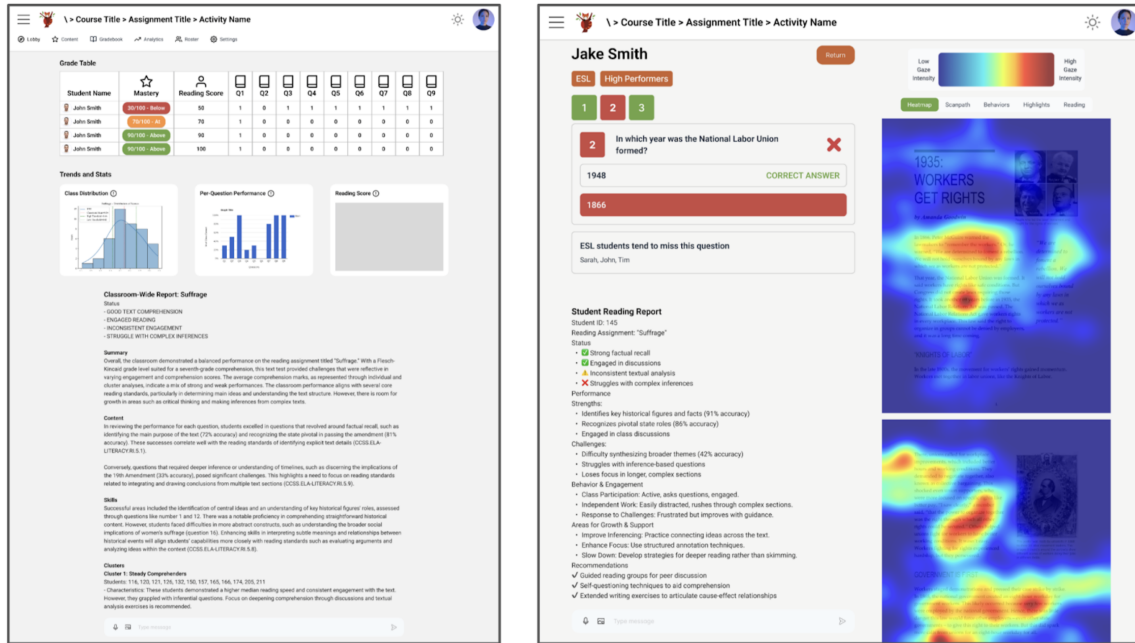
\ > Course Title > Assignment Title > Activity Name

Lobby Content Gradebook Analytics Roster Settings

Grade Table

| Student Name | Mastery | Reading Score | Q1 | Q2 | Q3 | Q4 | Q5 | Q6 | Q7 | Q8 | Q9 |
|---|---|---|---|---|---|---|---|---|---|---|---|
| John Smith | 30/100 - Below | 50 | 1 | 0 | 1 | 1 | 1 | 1 | 1 | 1 | 1 |
| John Smith | 70/100 - At | 70 | 1 | 0 | 0 | 0 | 0 | 0 | 0 | 0 | 0 |
| John Smith | 90/100 - Above | 90 | 1 | 0 | 0 | 0 | 0 | 0 | 0 | 0 | 0 |
| John Smith | 90/100 - Above | 100 | 1 | 0 | 0 | 0 | 0 | 0 | 0 | 0 | 0 |

Trends and Stats

Class Distribution

Per-Question Performance

Reading Score

Classroom-Wide Report: Suffrage
Status
- GOOD TEXT COMPREHENSION
- ENGAGED READING
- INCONSISTENT ENGAGEMENT
- STRUGGLE WITH COMPLEX INFERENCES

Summary
Overall, the classroom demonstrated a balanced performance on the reading assignment titled "Suffrage." With a Flesch-Kincaid grade level suited for a seventh-grade comprehension, this text test provided challenges that were reflective in varying engagement and comprehension scores. The average comprehension marks, as represented through individual and cluster analyses, indicate a mix of strong and weak performances. The classroom performance aligns with several core reading standards, particularly in determining main ideas and understanding the text structure. However, there is room for growth in areas such as critical thinking and making inferences from complex texts.

Content
In reviewing the performance for each question, students excelled in questions that revolved around factual recall, such as identifying the main purpose of the text (72% accuracy) and recognizing the state pivotal in passing the amendment (81% accuracy). These successes correlate well with the reading standards of identifying explicit text details (CCSS.ELA-LITERACY.RI.5.1).

Conversely, questions that required deeper inference or understanding of timelines, such as discerning the implications of the 19th Amendment (33% accuracy), posed significant challenges. This highlights a need to focus on reading standards related to integrating and drawing conclusions from multiple text sections (CCSS.ELA-LITERACY.RI.5.9).

Skills
Successful areas included the identification of central ideas and an understanding of key historical figures' roles, assessed through questions like number 1 and 12. There was a notable proficiency in comprehending straightforward historical content. However, students faced difficulties in more abstract constructs, such as understanding the broader social implications of women's suffrage (question 16). Enhancing skills in interpreting subtle meanings and relationships between historical events will align students' capabilities more closely with reading standards such as evaluating arguments and analyzing ideas within the context (CCSS.ELA-LITERACY.RI.5.8).

Clusters
Cluster 1: Steady Comprehenders
Students: 116, 120, 121, 126, 132, 150, 157, 165, 166, 174, 205, 211
- Characteristics: These students demonstrated a higher median reading speed and consistent engagement with the text. However, they grappled with inferential questions. Focus on deepening comprehension through discussions and textual analysis exercises is recommended.

Type message

\ > Course Title > Assignment Title > Activity Name

Jake Smith
Return
ESL High Performers
1 2 3

2 In which year was the National Labor Union formed?
1948 CORRECT ANSWER
1866

ESL students tend to miss this question
Sarah, John, Tim

Student Reading Report
Student ID: 145
Reading Assignment: "Suffrage"
Status
• Strong factual recall
• Engaged in discussions
• Inconsistent textual analysis
• Struggles with complex inferences
Performance
Strengths:
• Identifies key historical figures and facts (91% accuracy)
• Recognizes pivotal state roles (86% accuracy)
• Engaged in class discussions
Challenges:
• Difficulty synthesizing broader themes (42% accuracy)
• Struggles with inference-based questions
• Loses focus in longer, complex sections
Behavior & Engagement
• Class Participation: Active, asks questions, engaged.
• Independent Work: Easily distracted, rushes through complex sections.
• Response to Challenges: Frustrated but improves with guidance.
Areas for Growth & Support
• Improve Inferencing: Practice connecting ideas across the text.
• Enhance Focus: Use structured annotation techniques.
• Slow Down: Develop strategies for deeper reading rather than skimming.
Recommendations
✔ Guided reading groups for peer discussion
✔ Self-questioning techniques to aid comprehension
✔ Extended writing exercises to articulate cause-effect relationships

Type message

Low Gaze Intensity
High Gaze Intensity

Heatmap Scanpath Behaviors Highlights Reading

1935:
WORKERS
GET RIGHTS